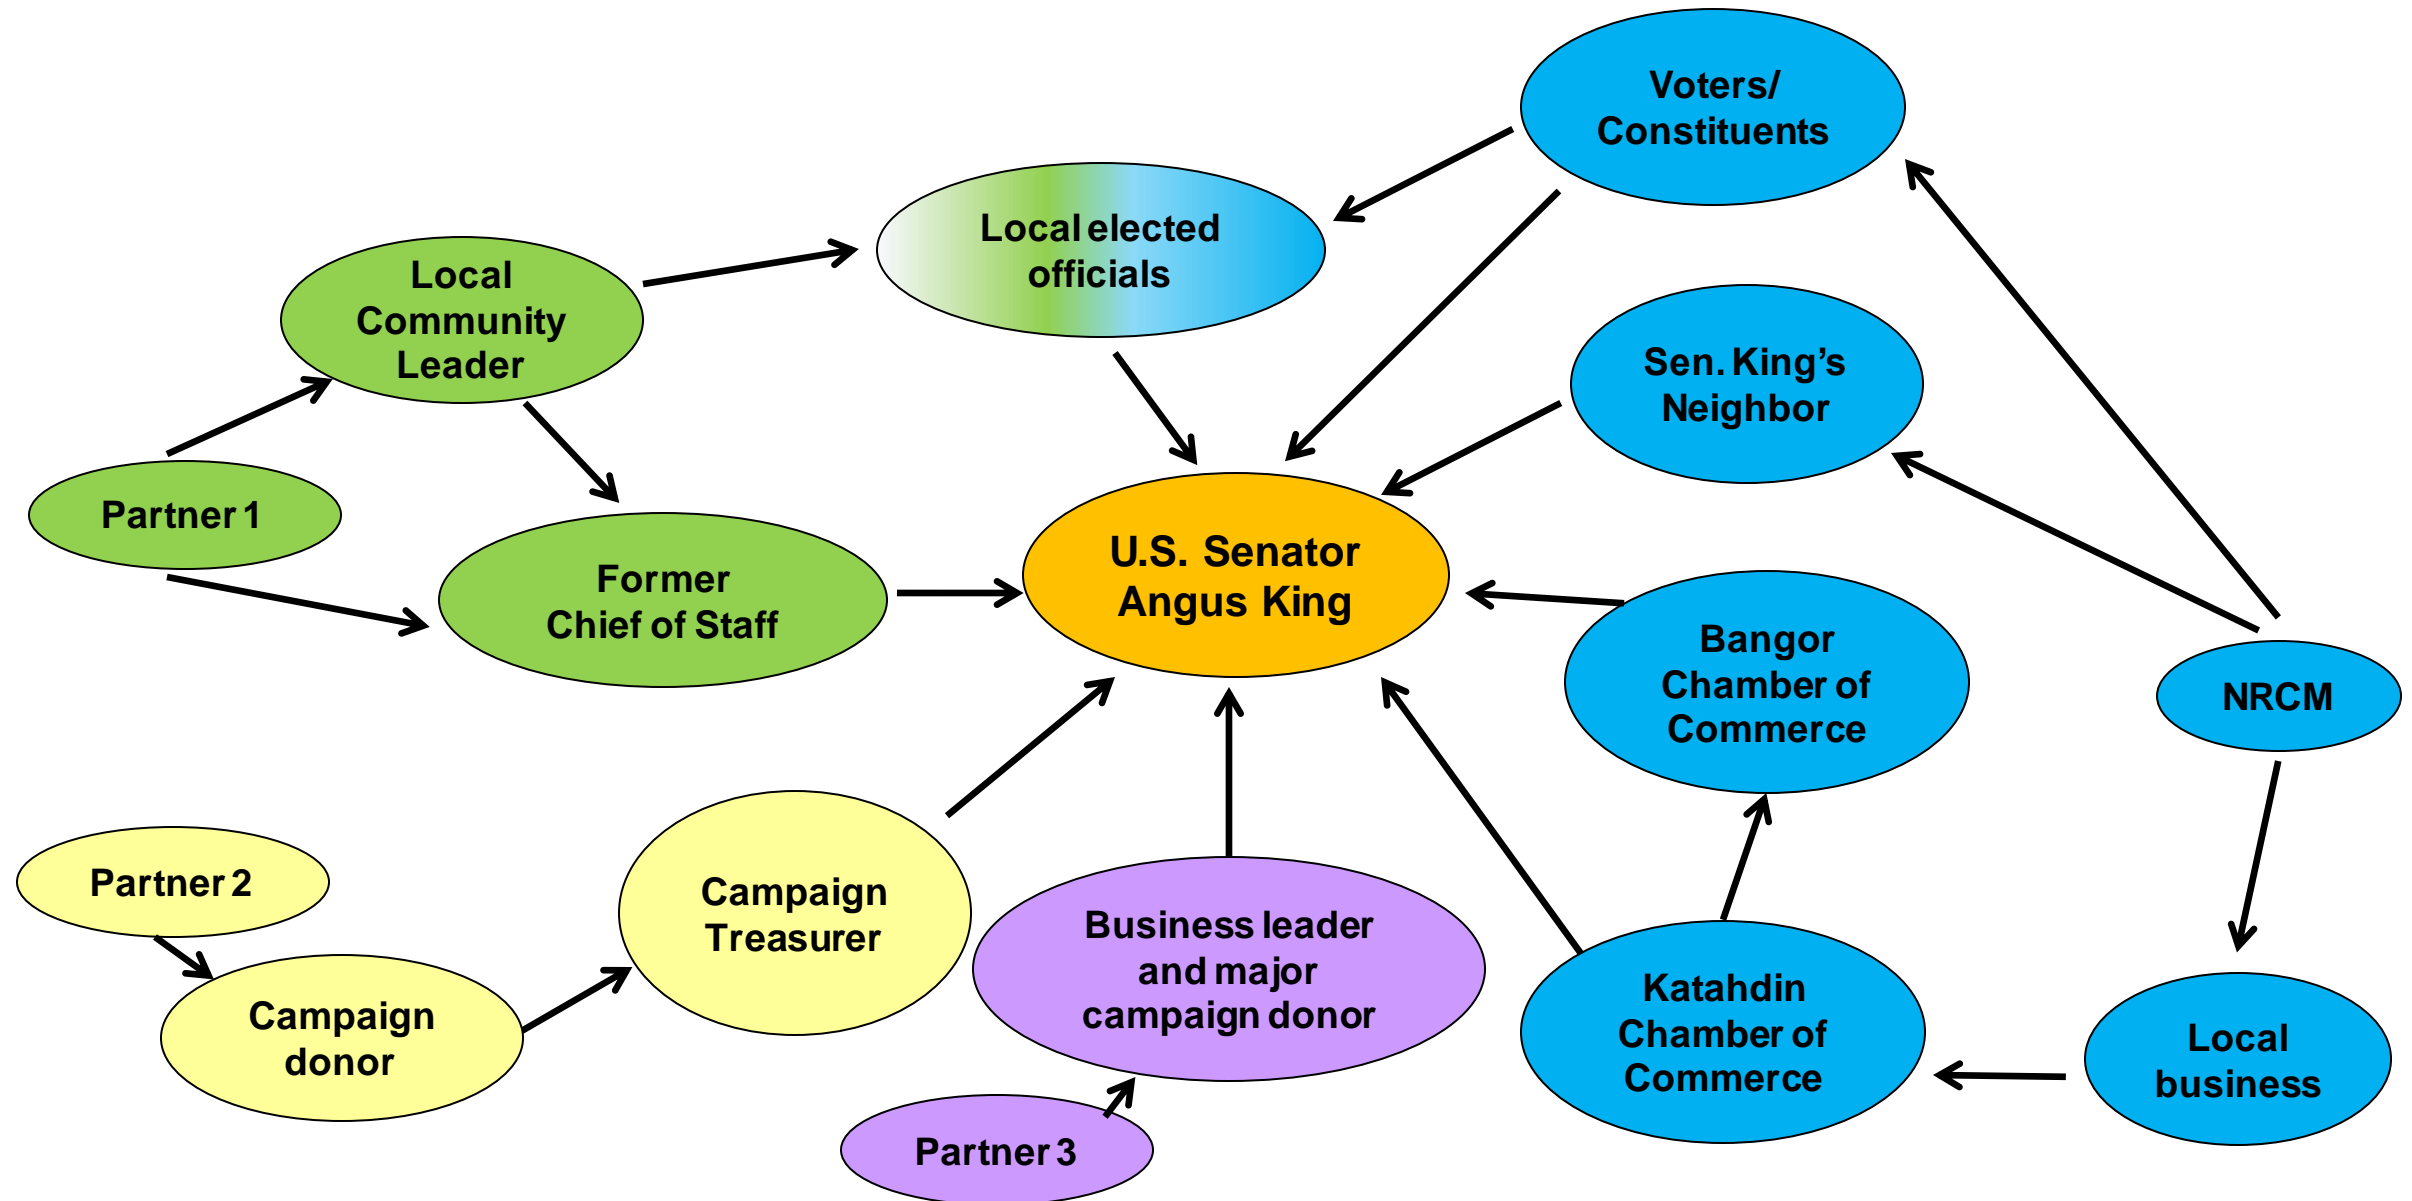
Voters/ Constituents

Local elected officials

Local Community Leader

Sen. King's Neighbor

Partner 1

Former Chief of Staff

U.S. Senator Angus King

Bangor Chamber of Commerce

NRCM

Partner 2

Campaign Treasurer

Business leader and major campaign donor

Campaign donor

Katahdin Chamber of Commerce

Local business

Partner 3